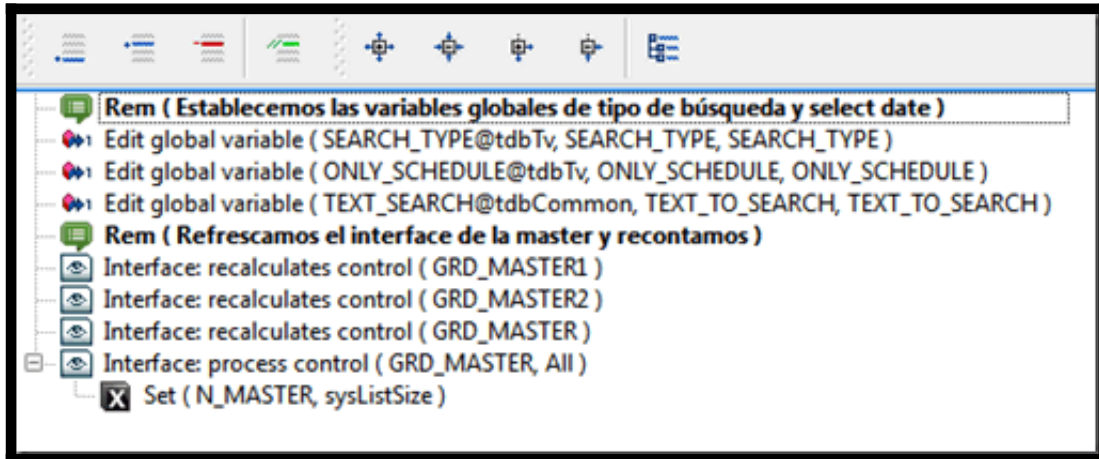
Rem ( Establecemos las variables globales de tipo de búsqueda y select date )
Edit global variable ( SEARCH_TYPE@tdbTv, SEARCH_TYPE, SEARCH_TYPE )
Edit global variable ( ONLY_SCHEDULE@tdbTv, ONLY_SCHEDULE, ONLY_SCHEDULE )
Edit global variable ( TEXT_SEARCH@tdbCommon, TEXT_TO_SEARCH, TEXT_TO_SEARCH )
Rem ( Refrescamos el interface de la master y recontamos )
Interface: recalculates control ( GRD_MASTER1 )
Interface: recalculates control ( GRD_MASTER2 )
Interface: recalculates control ( GRD_MASTER )
Interface: process control ( GRD_MASTER, All )
Set ( N_MASTER, sysListSize )